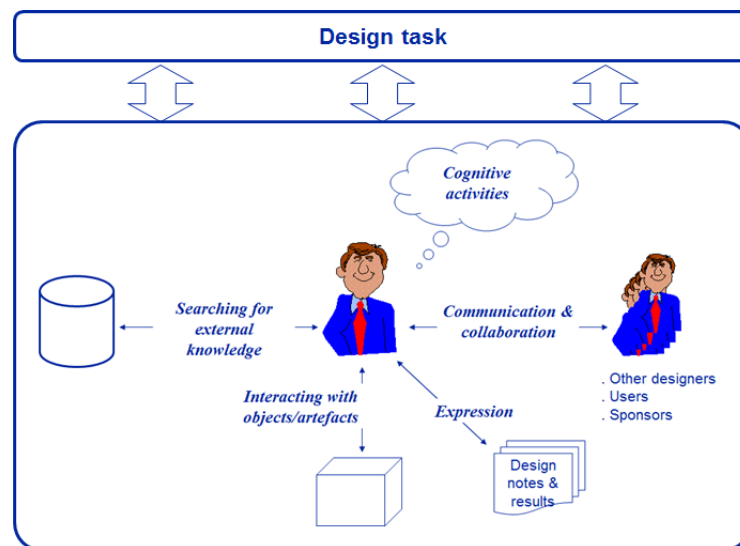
Design task

Cognitive activities

Searching for external knowledge

Communication & collaboration

. Other designers
. Users
. Sponsors

Interacting with objects/artefacts

Expression

Design notes & results